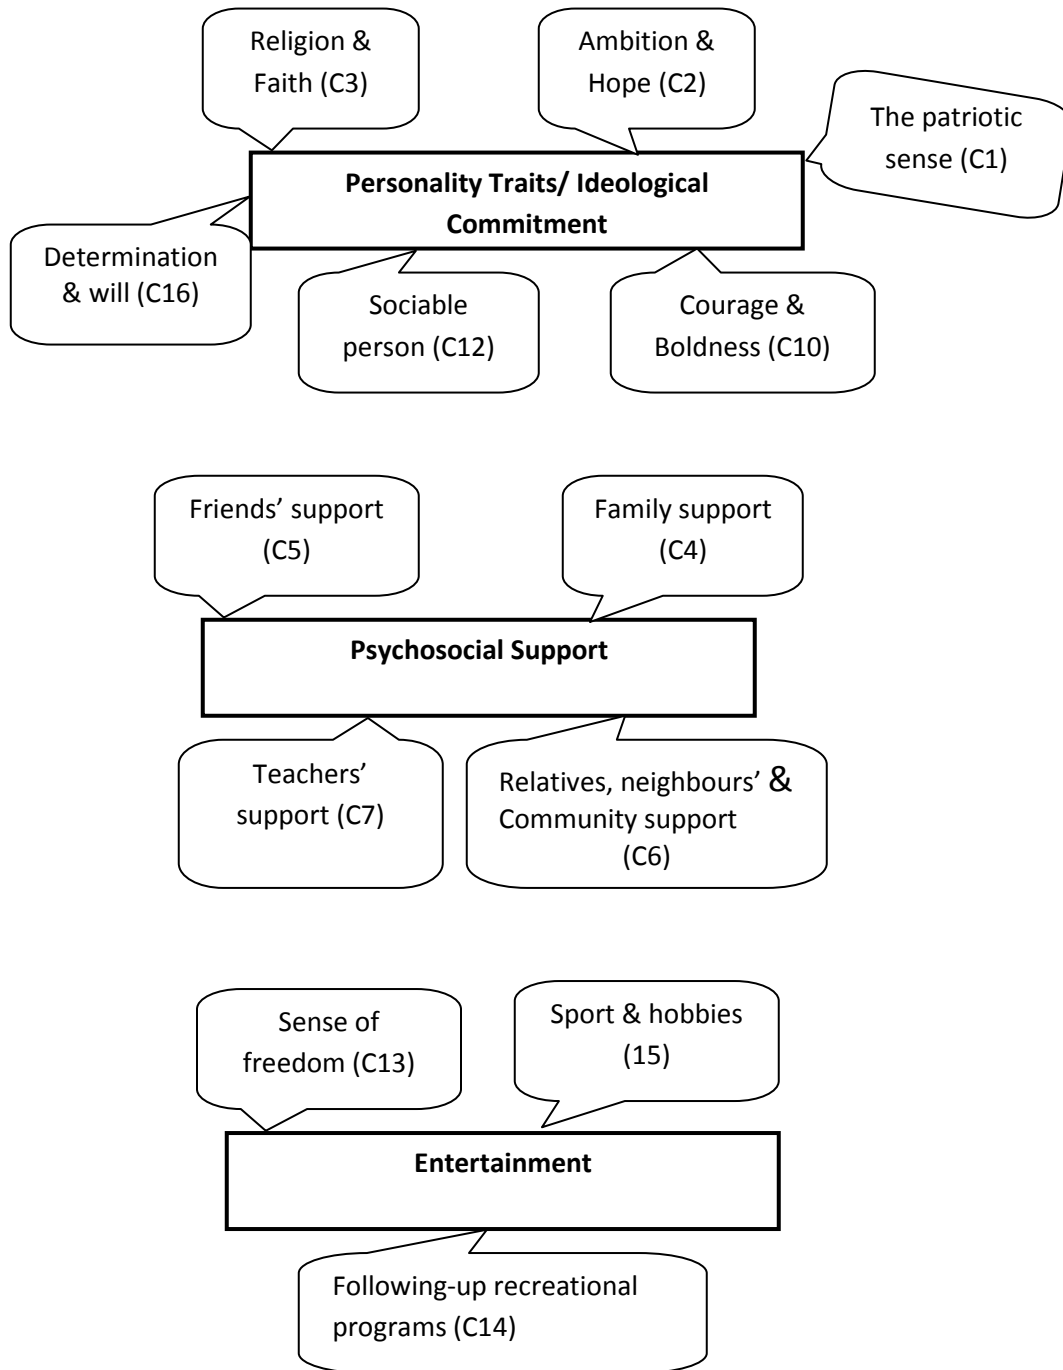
Religion & Faith (C3)

Ambition & Hope (C2)

The patriotic sense (C1)

Personality Traits/ Ideological Commitment

Determination & will (C16)

Sociable person (C12)

Courage & Boldness (C10)

Friends' support (C5)

Family support (C4)

Psychosocial Support

Teachers' support (C7)

Relatives, neighbours' & Community support (C6)

Sense of freedom (C13)

Sport & hobbies (15)

Entertainment

Following-up recreational programs (C14)